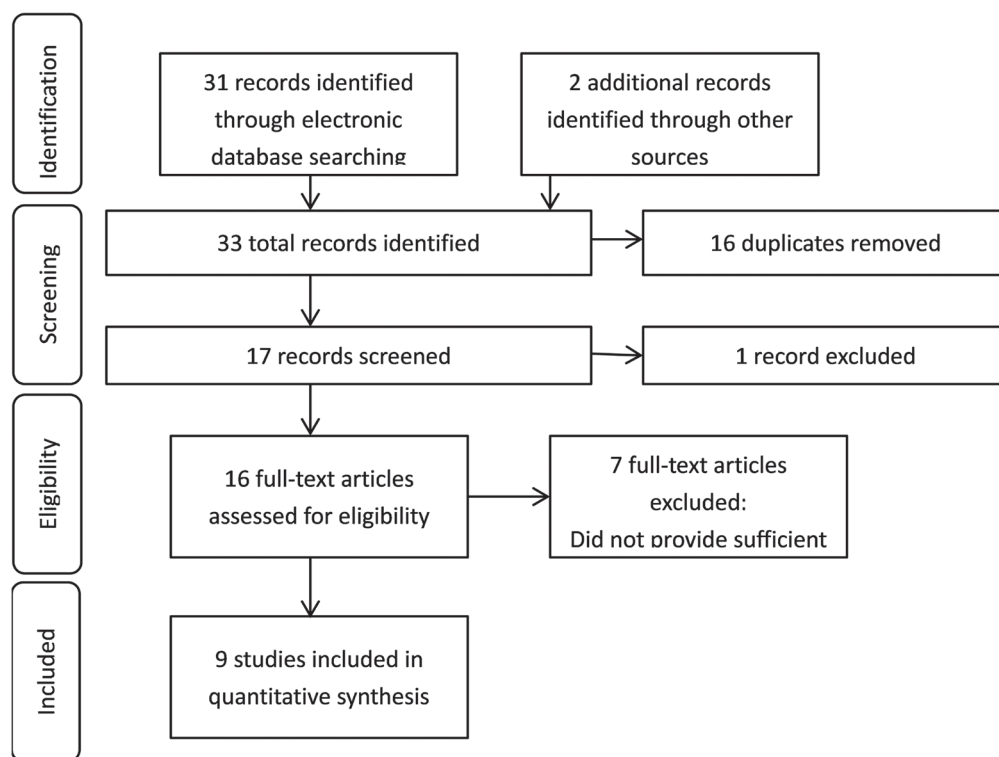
Identification

31 records identified through electronic database searching

2 additional records identified through other sources

Screening

33 total records identified

16 duplicates removed

17 records screened

1 record excluded

Eligibility

16 full-text articles assessed for eligibility

7 full-text articles excluded: Did not provide sufficient

Included

9 studies included in quantitative synthesis